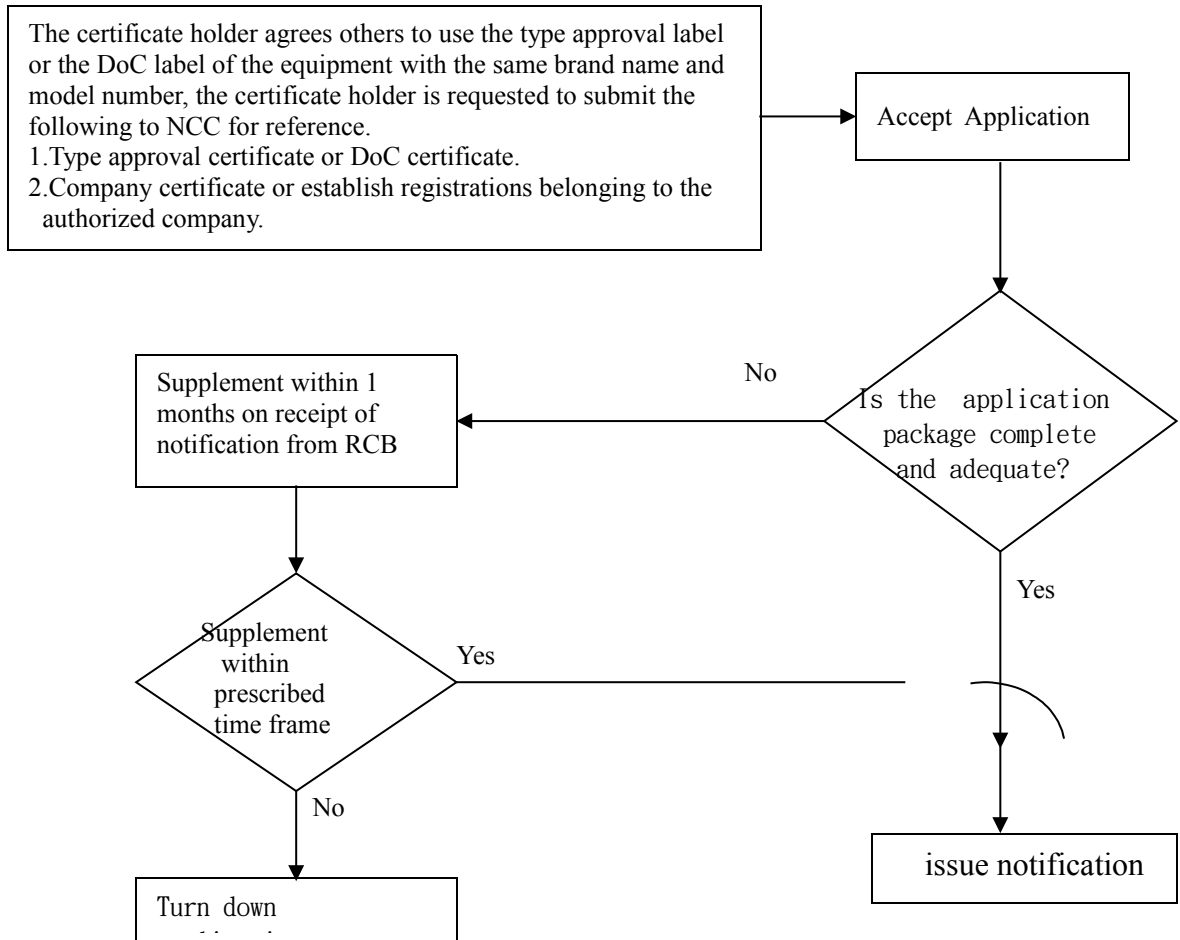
The certificate holder agrees others to use the type approval label or the DoC label of the equipment with the same brand name and model number, the certificate holder is requested to submit the following to NCC for reference.
1.Type approval certificate or DoC certificate.
2.Company certificate or establish registrations belonging to the authorized company.

Accept Application

Is the application package complete and adequate?

No

Supplement within 1 months on receipt of notification from RCB

Yes

Supplement within prescribed time frame

Yes

No

issue notification

Turn down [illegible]